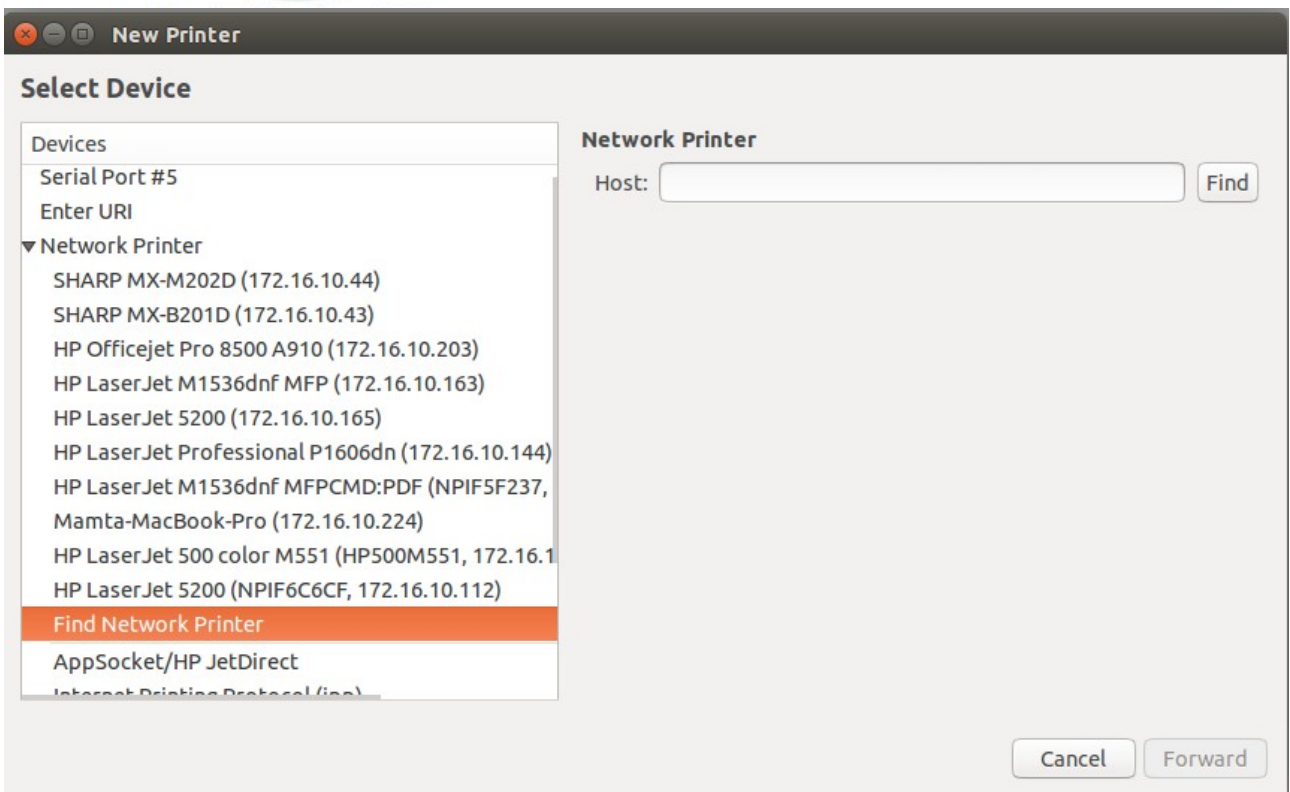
New Printer

Select Device

Devices
Serial Port #5
Enter URI
▼Network Printer
SHARP MX-M202D (172.16.10.44)
SHARP MX-B201D (172.16.10.43)
HP Officejet Pro 8500 A910 (172.16.10.203)
HP LaserJet M1536dnf MFP (172.16.10.163)
HP LaserJet 5200 (172.16.10.165)
HP LaserJet Professional P1606dn (172.16.10.144)
HP LaserJet M1536dnf MFPCMD:PDF (NPIF5F237,
Mamta-MacBook-Pro (172.16.10.224)
HP LaserJet 500 color M551 (HP500M551, 172.16.1
HP LaserJet 5200 (NPIF6C6CF, 172.16.10.112)
Find Network Printer
AppSocket/HP JetDirect
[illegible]

Network Printer
Host:
Find

Cancel
Forward